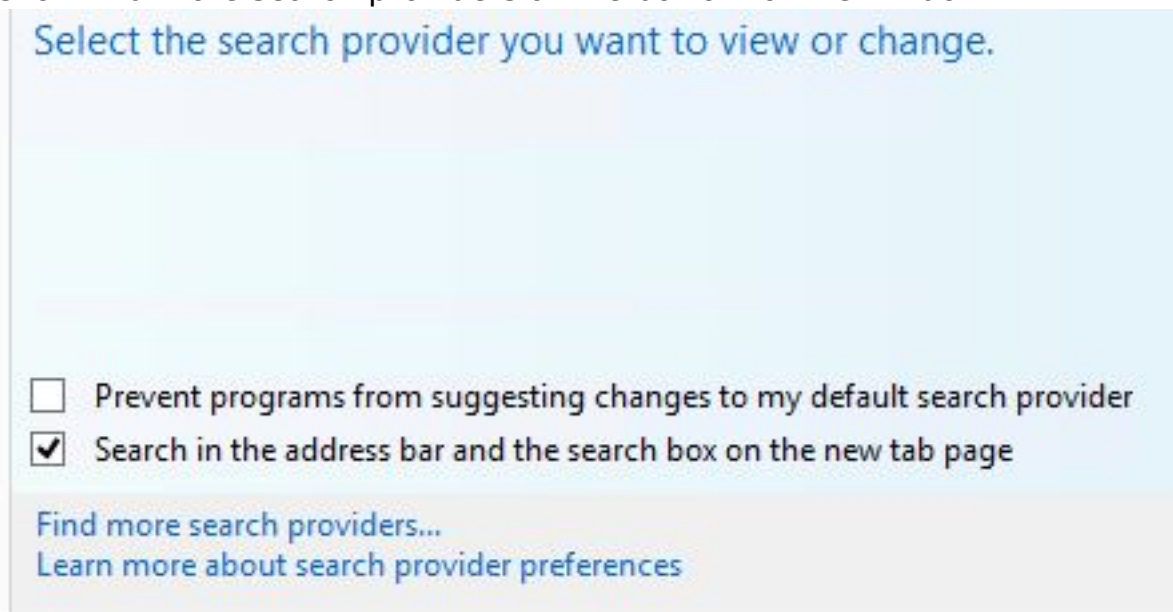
Select the search provider you want to view or change.

Prevent programs from suggesting changes to my default search provider

Search in the address bar and the search box on the new tab page

Find more search providers...
Learn more about search provider preferences